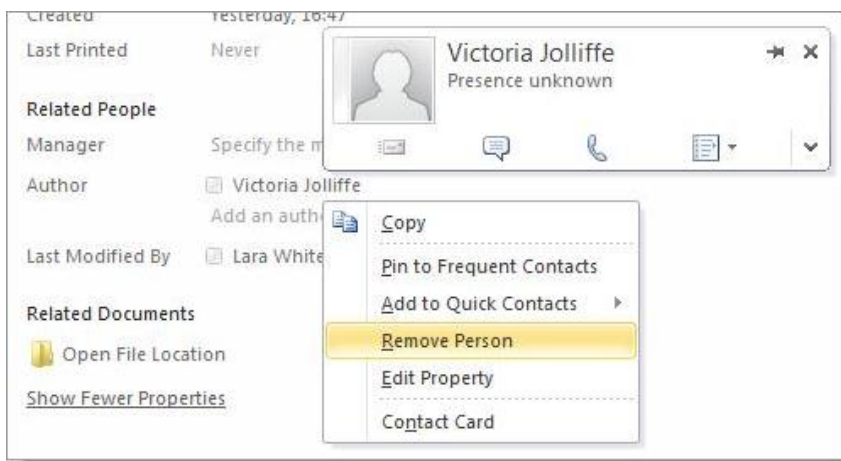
Created Yesterday, 16:47
Last Printed Never

Related People
Manager Specify the m
Author Victoria Jolliffe
Add an autho
Last Modified By Lara White

Related Documents
Open File Location

Show Fewer Properties

Victoria Jolliffe
Presence unknown

Copy
Pin to Frequent Contacts
Add to Quick Contacts
Remove Person
Edit Property
Contact Card